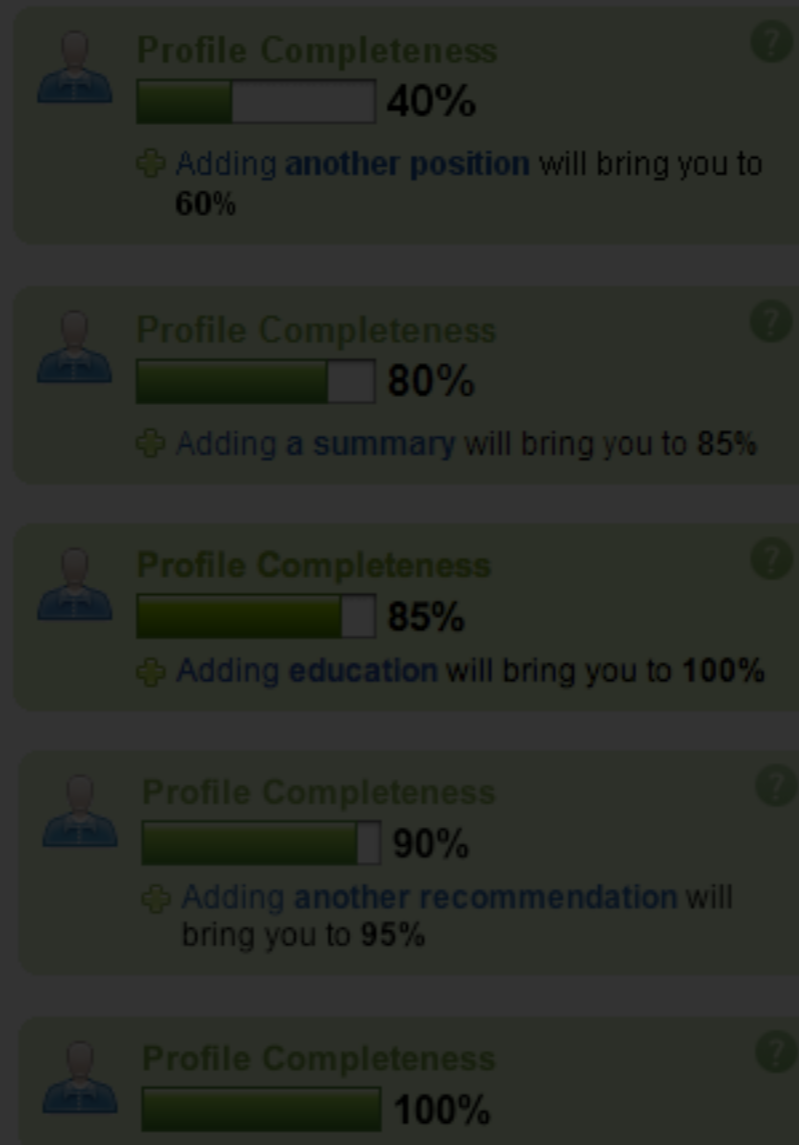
Profile Completeness

40%

Adding another position will bring you to 60%

?

Profile Completeness

80%

Adding a summary will bring you to 85%

?

Profile Completeness

85%

Adding education will bring you to 100%

?

Profile Completeness

90%

Adding another recommendation will bring you to 95%

?

Profile Completeness

100%

?